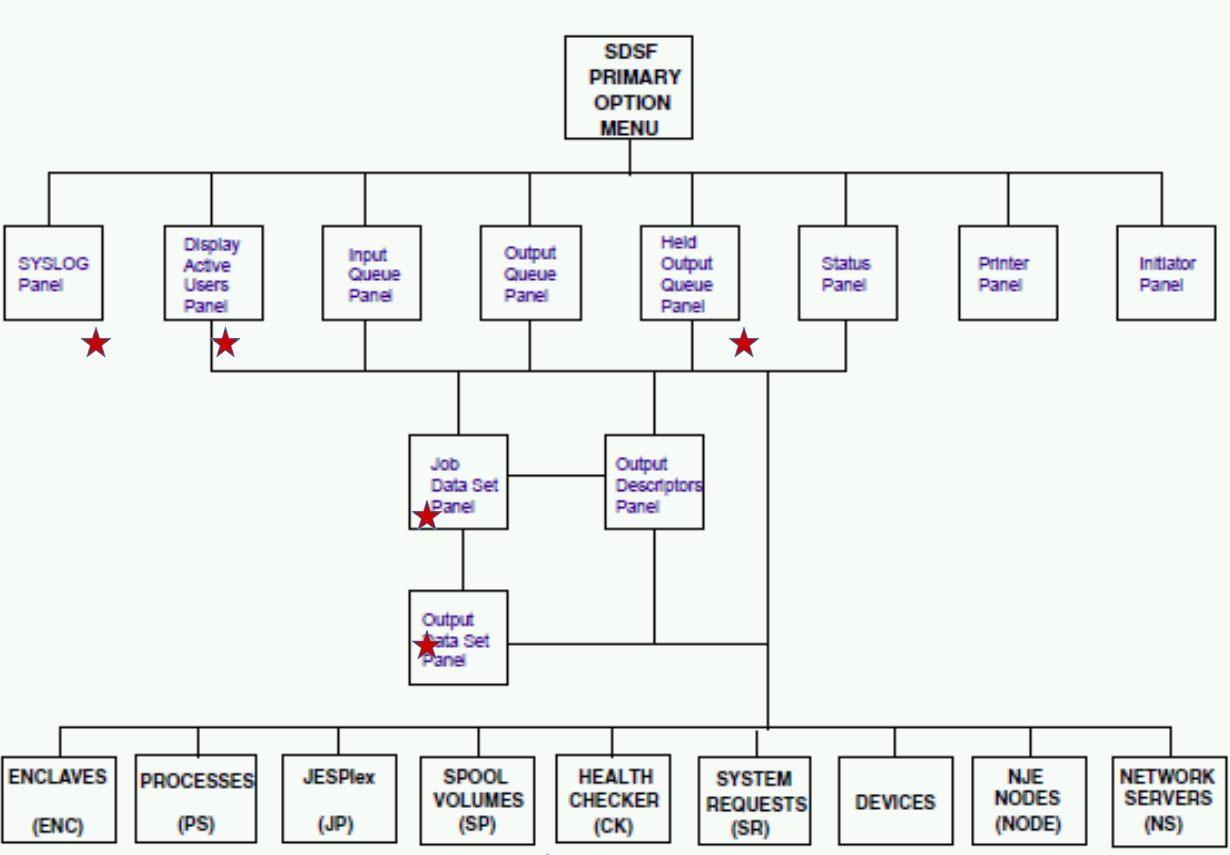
SDSF PRIMARY OPTION MENU

SYSLOG Panel

Display Active Users Panel

Input Queue Panel

Output Queue Panel

Held Output Queue Panel

Status Panel

Printer Panel

Initiator Panel

Job Data Set Panel

Output Descriptors Panel

Output Data Set Panel

ENCLAVES (ENC)

PROCESSES (PS)

JESPlex (JP)

SPOOL VOLUMES (SP)

HEALTH CHECKER (CK)

SYSTEM REQUESTS (SR)

DEVICES

NJE NODES (NODE)

NETWORK SERVERS (NS)